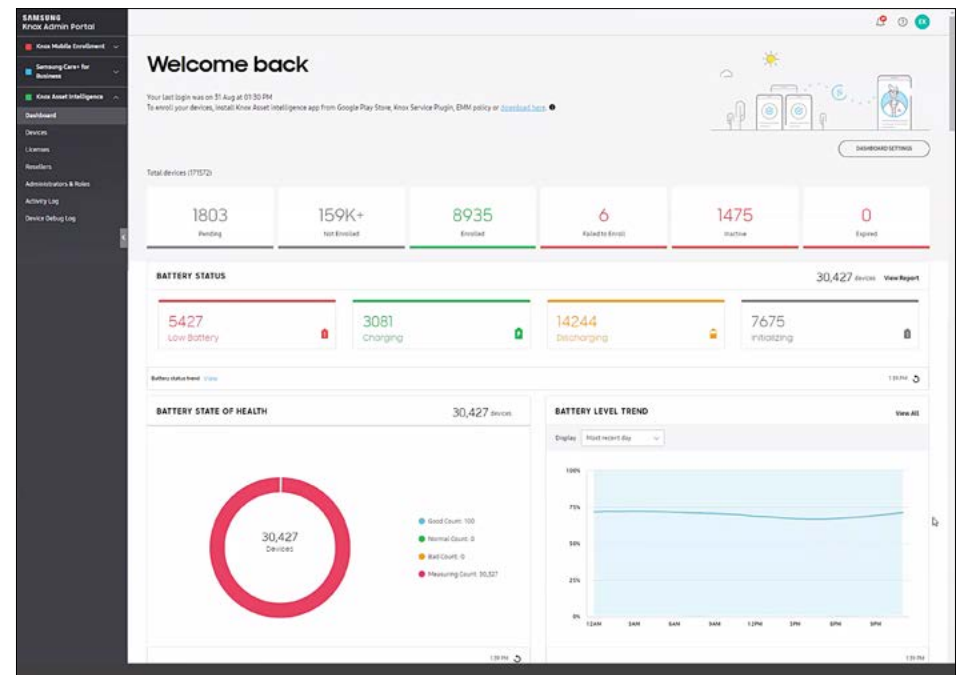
SAMSUNG
Knox Admin Portal

Knox Mobile Enrollment

Samsung Care+ for Business

Knox Asset Intelligence

Dashboard
Devices
Licenses
Resellers
Administrators & Roles
Activity Log
Device Debug Log

EK

Welcome back

Your last login was on 31 Aug at 01:30 PM
To enroll your devices, install Knox Asset Intelligence app from Google Play Store, Knox Service Plugin, EMM policy or download here.

DASHBOARD SETTINGS

Total devices (171572)

1803
Pending

159K+
Not Enrolled

8935
Enrolled

6
Failed to Enroll

1475
Inactive

0
Expired

BATTERY STATUS

30,427 devices View Report

5427
Low Battery

3081
Charging

14244
Discharging

7675
Initializing

Battery status trend View

1:35 PM

BATTERY STATE OF HEALTH

30,427 devices

30,427
Devices

Good Count: 100
Normal Count: 0
Bad Count: 0
Measuring Count: 30,327

1:35 PM

BATTERY LEVEL TREND

View All

Display Most recent day

100%
75%
50%
25%
0%

12AM 3AM 6AM 9AM 12PM 3PM 6PM 9PM

1:35 PM